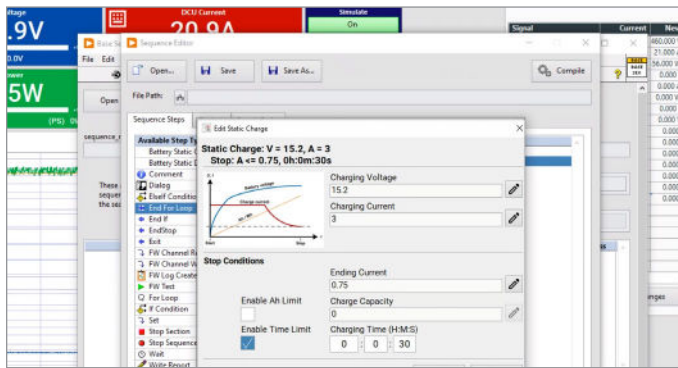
ltage
.9V
0.0V
ower
5W
(PS)

DCU Current
20.9A

Simulate
On

Signal
Current
Ne
460.000
21.000
56.000
0.000
0.000
0.000
0.000
0.000
0.000
0.000
0.000

Basic Se
File Edit
Open

Sequence Editor
Open...
Save
Save As...
Compile
File Path:
Sequence Steps
sequence_
Available Step Ty
Battery Static
Battery Static
Comment
Dialog
ElseIf Conditio
End For Loop
End If
EndStop
Exit
FW Channel R
FW Channel W
FW Log Create
FW Test
For Loop
If Condition
Set
Stop Section
Stop Sequence
Wait
Write Report

These
sequen
the se

Edit Static Charge
Static Charge: V = 15.2, A = 3
Stop: A <= 0.75, 0h:0m:30s
Battery voltage
Charge current
Start
Stop
Charging Voltage
15.2
Charging Current
3
Stop Conditions
Ending Current
0.75
Enable Ah Limit
Charge Capacity
0
Enable Time Limit
Charging Time (H:M:S)
0
0
30